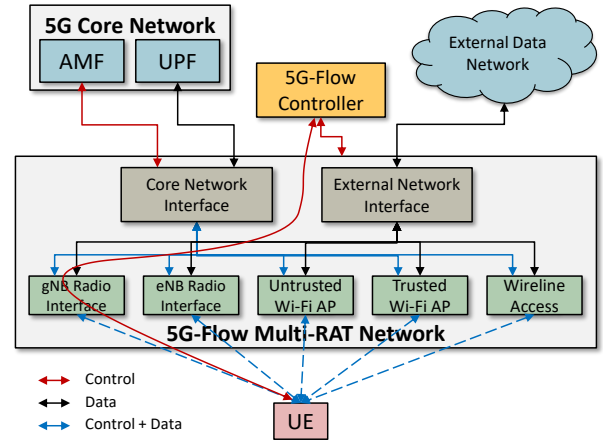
5G Core Network

AMF

UPF

External Data Network

5G-Flow Controller

Core Network Interface

External Network Interface

gNB Radio Interface

eNB Radio Interface

Untrusted Wi-Fi AP

Trusted Wi-Fi AP

Wireline Access

5G-Flow Multi-RAT Network

Control

Data

Control + Data

UE